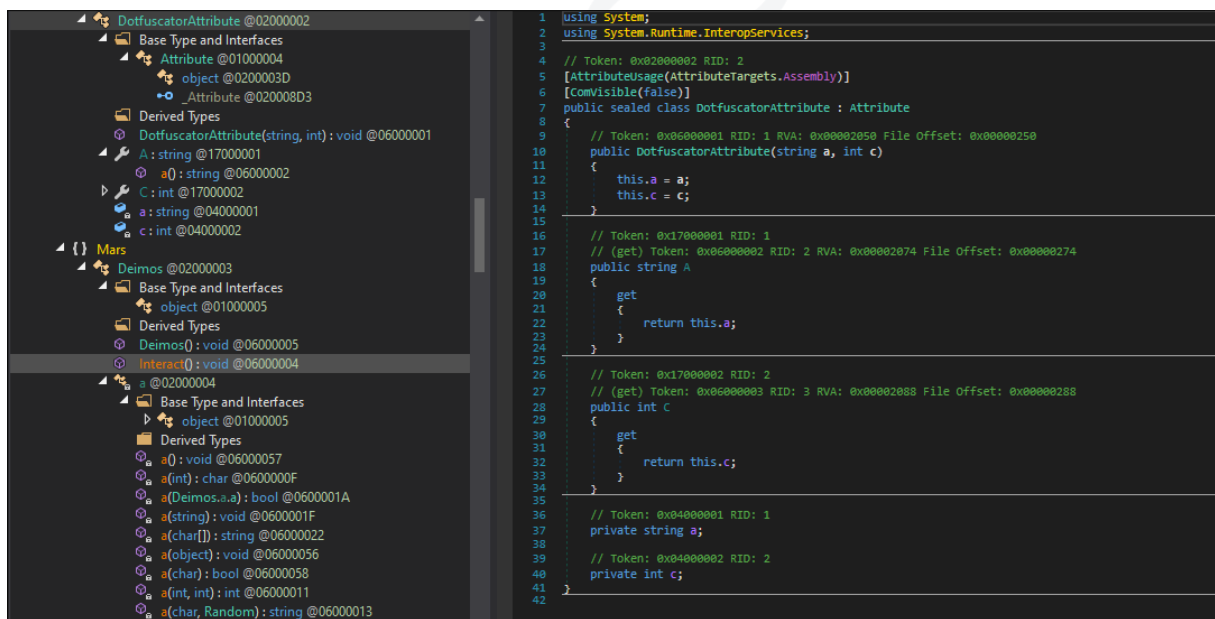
DotfuscatorAttribute @02000002
Base Type and Interfaces
Attribute @01000004
object @0200003D
_Attribute @020008D3
Derived Types
DotfuscatorAttribute(string, int) : void @06000001
A : string @17000001
a() : string @06000002
C : int @17000002
a : string @04000001
c : int @04000002
{ } Mars
Deimos @02000003
Base Type and Interfaces
object @01000005
Derived Types
Deimos() : void @06000005
Interact() : void @06000004
a @02000004
Base Type and Interfaces
object @01000005
Derived Types
a() : void @06000057
a(int) : char @0600000F
a(Deimos.a.a) : bool @0600001A
a(string) : void @0600001F
a(char[]) : string @06000022
a(object) : void @06000056
a(char) : bool @06000058
a(int, int) : int @06000011
a(char, Random) : string @06000013

1 using System;
2 using System.Runtime.InteropServices;
3
4 // Token: 0x02000002 RID: 2
5 [AttributeUsage(AttributeTargets.Assembly)]
6 [ComVisible(false)]
7 public sealed class DotfuscatorAttribute : Attribute
8 {
9 // Token: 0x06000001 RID: 1 RVA: 0x00002050 File Offset: 0x00000250
10 public DotfuscatorAttribute(string a, int c)
11 {
12 this.a = a;
13 this.c = c;
14 }
15
16 // Token: 0x17000001 RID: 1
17 // (get) Token: 0x06000002 RID: 2 RVA: 0x00002074 File Offset: 0x00000274
18 public string A
19 {
20 get
21 {
22 return this.a;
23 }
24 }
25
26 // Token: 0x17000002 RID: 2
27 // (get) Token: 0x06000003 RID: 3 RVA: 0x00002088 File Offset: 0x00000288
28 public int C
29 {
30 get
31 {
32 return this.c;
33 }
34 }
35
36 // Token: 0x04000001 RID: 1
37 private string a;
38
39 // Token: 0x04000002 RID: 2
40 private int c;
41 }
42